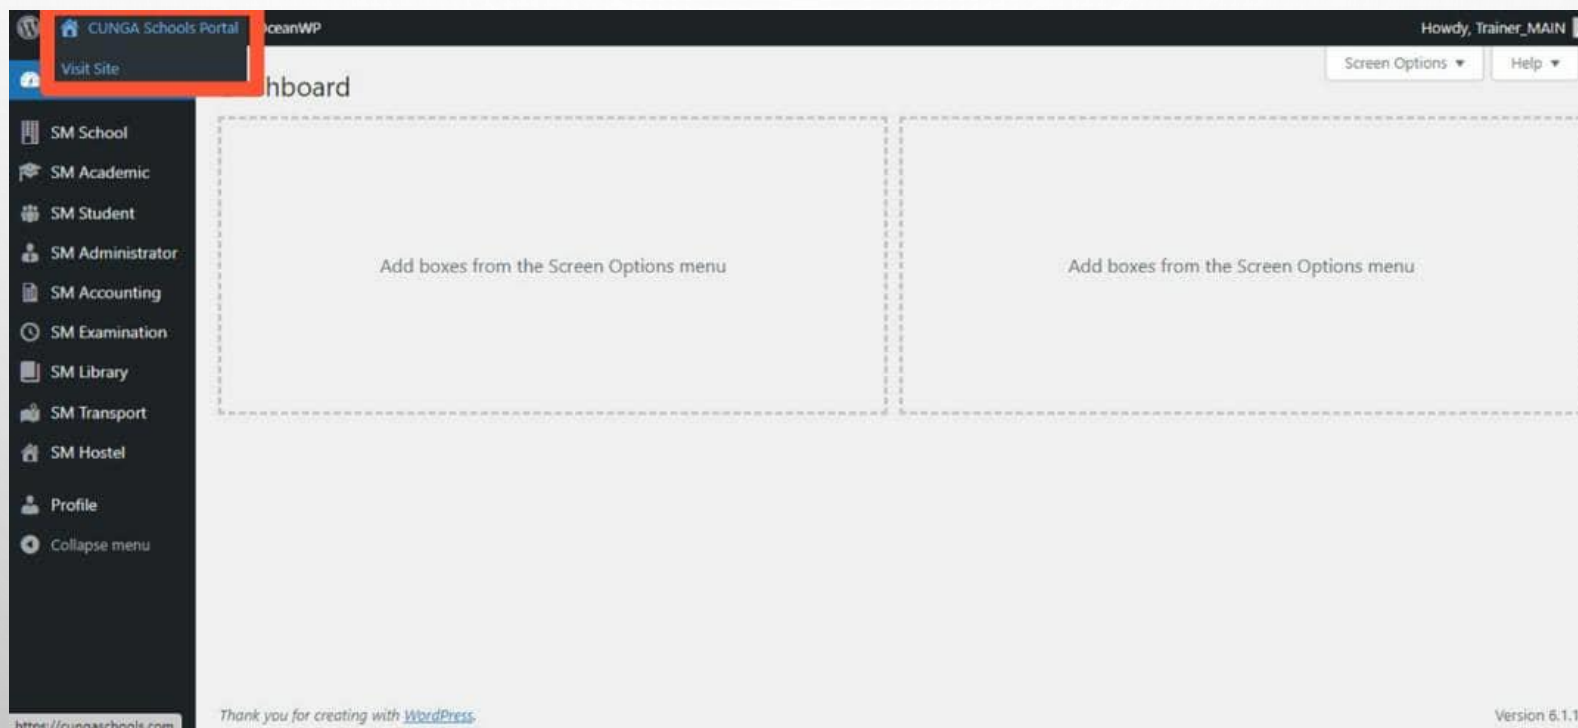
CUNGA Schools Portal

Visit Site

ceanWP

Howdy, Trainer_MAIN

Screen Options ▼

Help ▼

hboard

SM School

SM Academic

SM Student

SM Administrator

SM Accounting

SM Examination

SM Library

SM Transport

SM Hostel

Profile

Collapse menu

Add boxes from the Screen Options menu

Add boxes from the Screen Options menu

https://cungaschools.com

Thank you for creating with WordPress.

Version 6.1.1